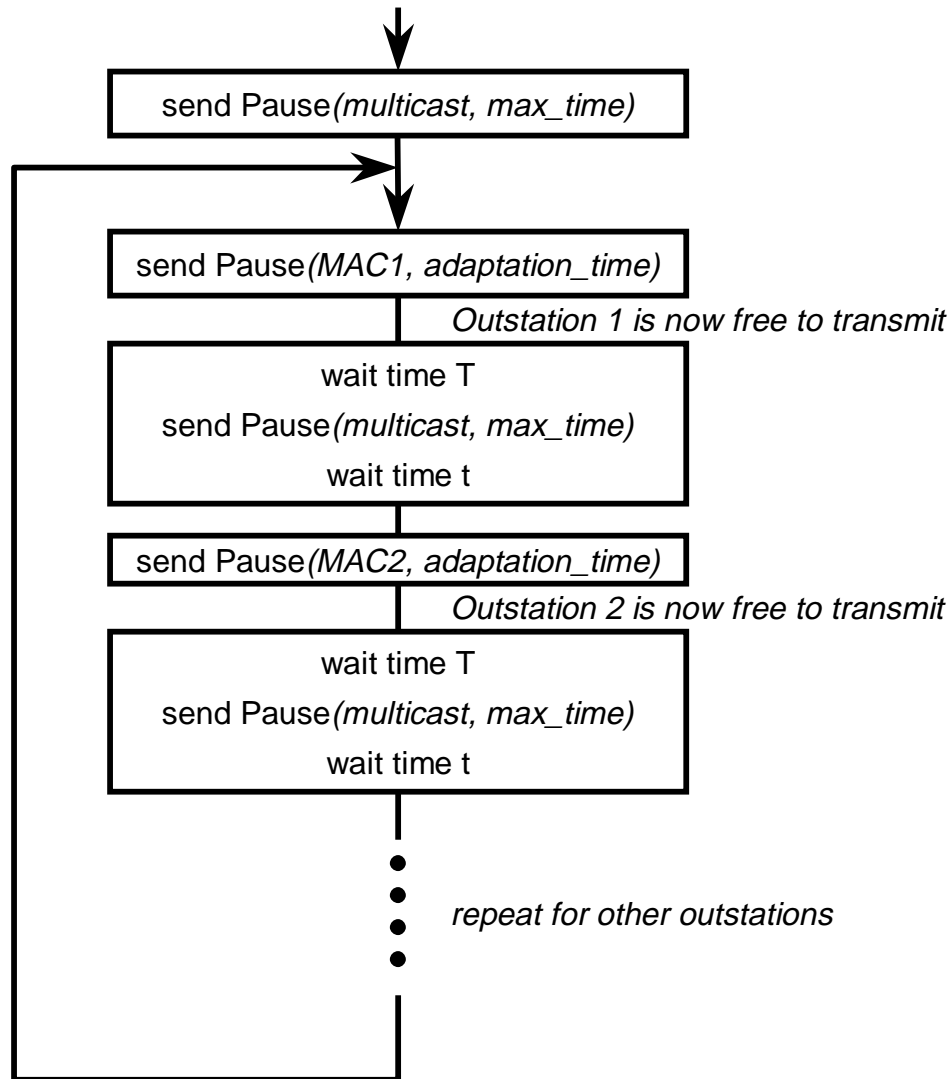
send Pause(multicast, max_time)

send Pause(MAC1, adaptation_time)

Outstation 1 is now free to transmit

wait time T

send Pause(multicast, max_time)

wait time t

send Pause(MAC2, adaptation_time)

Outstation 2 is now free to transmit

wait time T

send Pause(multicast, max_time)

wait time t

repeat for other outstations